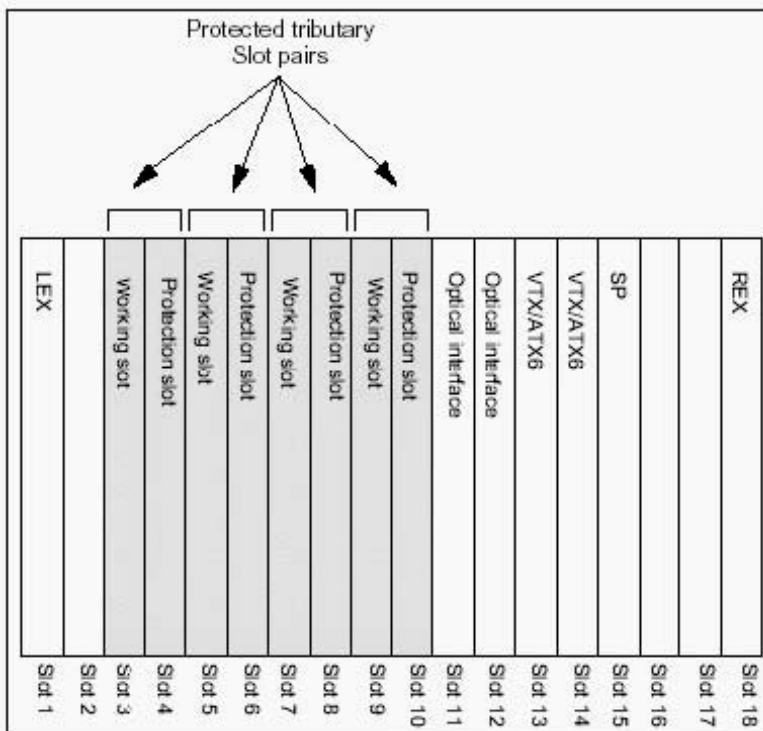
Protected tributary
Slot pairs

LEX

Working slot

Protection slot

Working slot

Protection slot

Working slot

Protection slot

Working slot

Protection slot

Optical interface

Optical interface

VTX/ATX6

VTX/ATX6

SP

REX

Slot 1
Slot 2
Slot 3
Slot 4
Slot 5
Slot 6
Slot 7
Slot 8
Slot 9
Slot 10
Slot 11
Slot 12
Slot 13
Slot 14
Slot 15
Slot 16
Slot 17
Slot 18